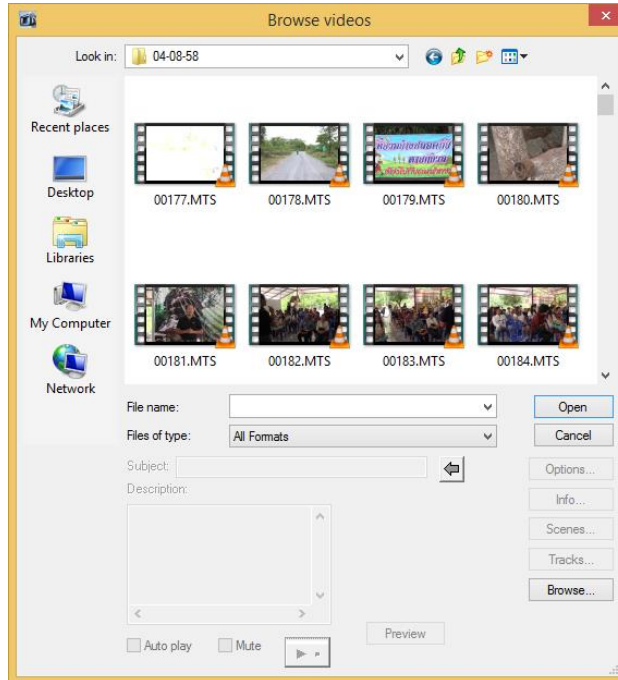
Browse videos

Look in: 04-08-58

Recent places

Desktop

Libraries

My Computer

Network

00177.MTS 00178.MTS 00179.MTS 00180.MTS

00181.MTS 00182.MTS 00183.MTS 00184.MTS

File name:

Files of type: All Formats

Open

Cancel

Subject:

Description:

Options...

Info...

Scenes...

Tracks...

Browse...

Preview

Auto play

Mute